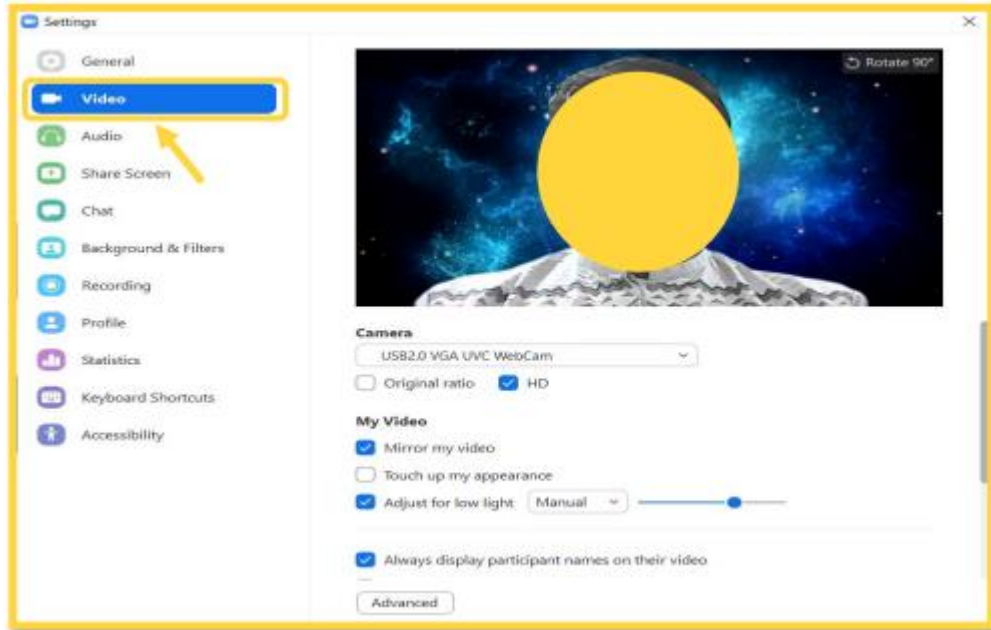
Settings

General
Video
Audio
Share Screen
Chat
Background & Filters
Recording
Profile
Statistics
Keyboard Shortcuts
Accessibility

Rotate 90°

Camera
USB2.0 VGA UVC WebCam
Original ratio
HD

My Video
Mirror my video
Touch up my appearance
Adjust for low light
Manual

Always display participant names on their video

Advanced